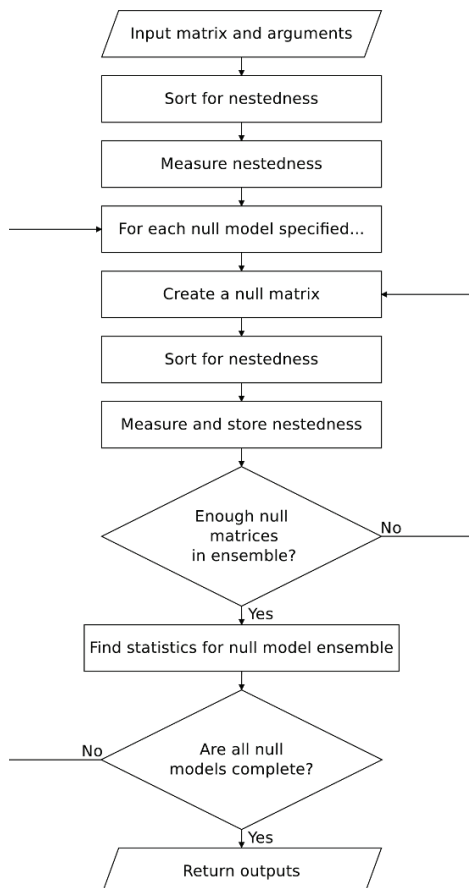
Input matrix and arguments

Sort for nestedness

Measure nestedness

For each null model specified...

Create a null matrix

Sort for nestedness

Measure and store nestedness

Enough null matrices in ensemble?

No

Yes

Find statistics for null model ensemble

No

Are all null models complete?

Yes

Return outputs